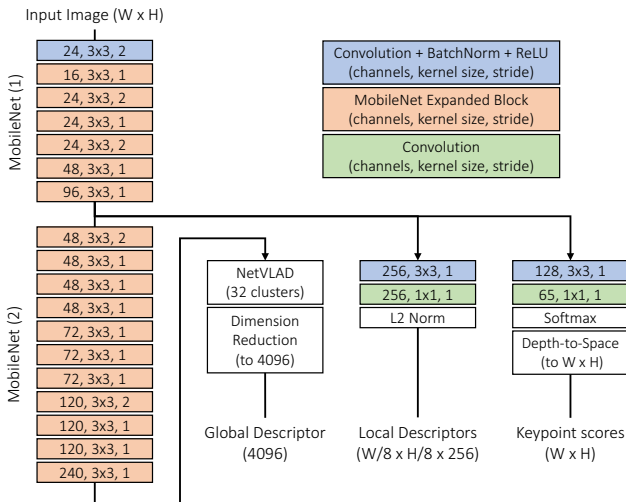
Input Image (W x H)

MobileNet (1)

24, 3x3, 2
16, 3x3, 1
24, 3x3, 2
24, 3x3, 1
24, 3x3, 2
48, 3x3, 1
96, 3x3, 1

Convolution + BatchNorm + ReLU
(channels, kernel size, stride)

MobileNet Expanded Block
(channels, kernel size, stride)

Convolution
(channels, kernel size, stride)

MobileNet (2)

48, 3x3, 2
48, 3x3, 1
48, 3x3, 1
48, 3x3, 1
72, 3x3, 1
72, 3x3, 1
72, 3x3, 1
120, 3x3, 2
120, 3x3, 1
120, 3x3, 1
240, 3x3, 1

NetVLAD
(32 clusters)

Dimension
Reduction
(to 4096)

Global Descriptor
(4096)

256, 3x3, 1
256, 1x1, 1
L2 Norm

Local Descriptors
(W/8 x H/8 x 256)

128, 3x3, 1
65, 1x1, 1
Softmax
Depth-to-Space
(to W x H)

Keypoint scores
(W x H)